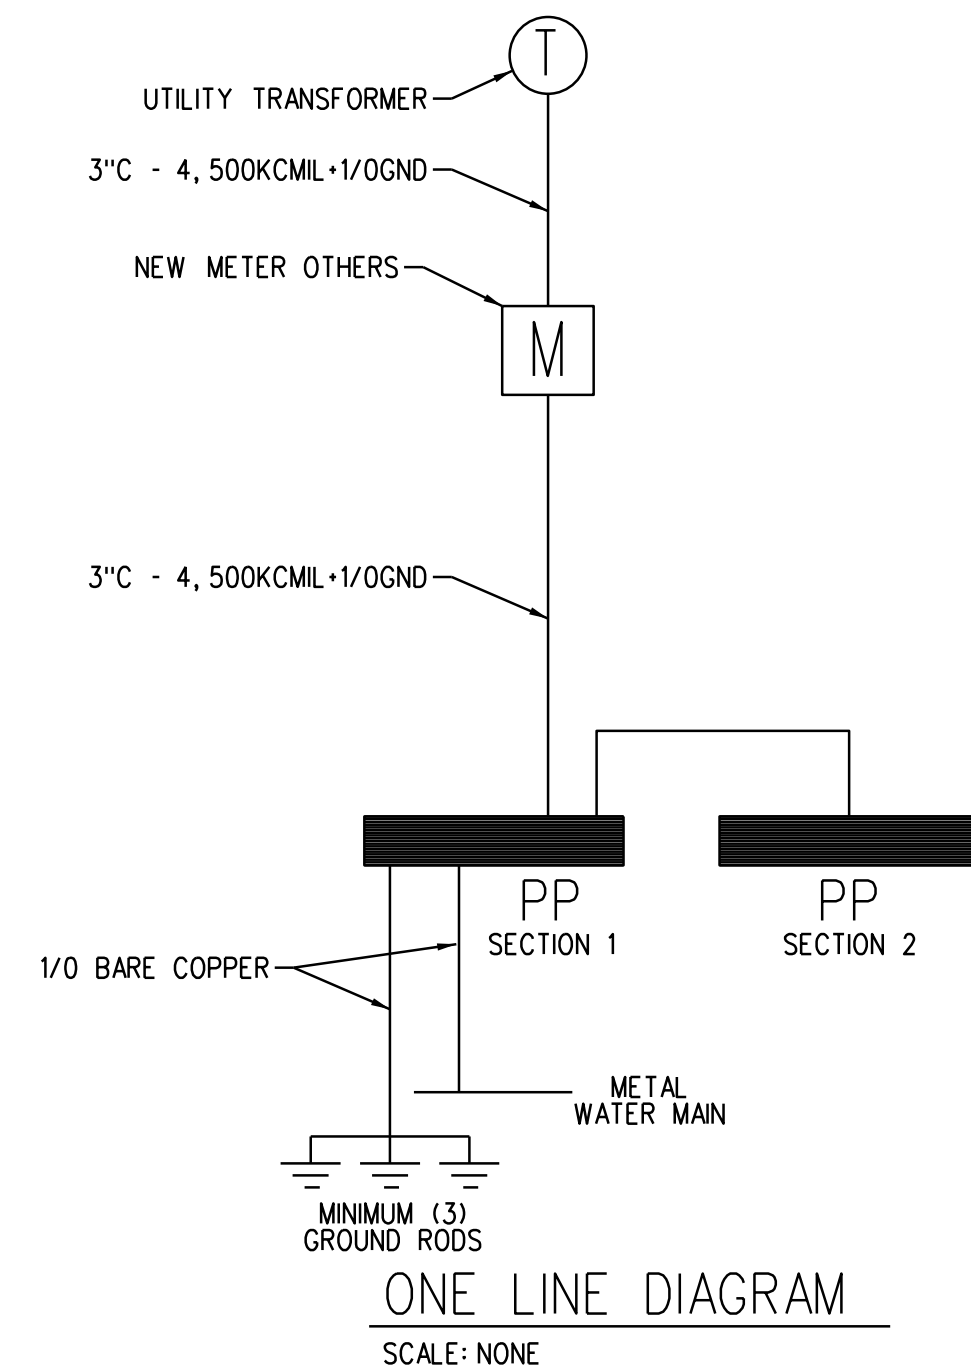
T

UTILITY TRANSFORMER

3"C - 4, 500KCMIL+1/0GND

NEW METER OTHERS

M

3"C - 4, 500KCMIL+1/0GND

PP
SECTION 1

PP
SECTION 2

1/0 BARE COPPER

METAL
WATER MAIN

MINIMUM (3)
GROUND RODS

ONE LINE DIAGRAM

SCALE: NONE